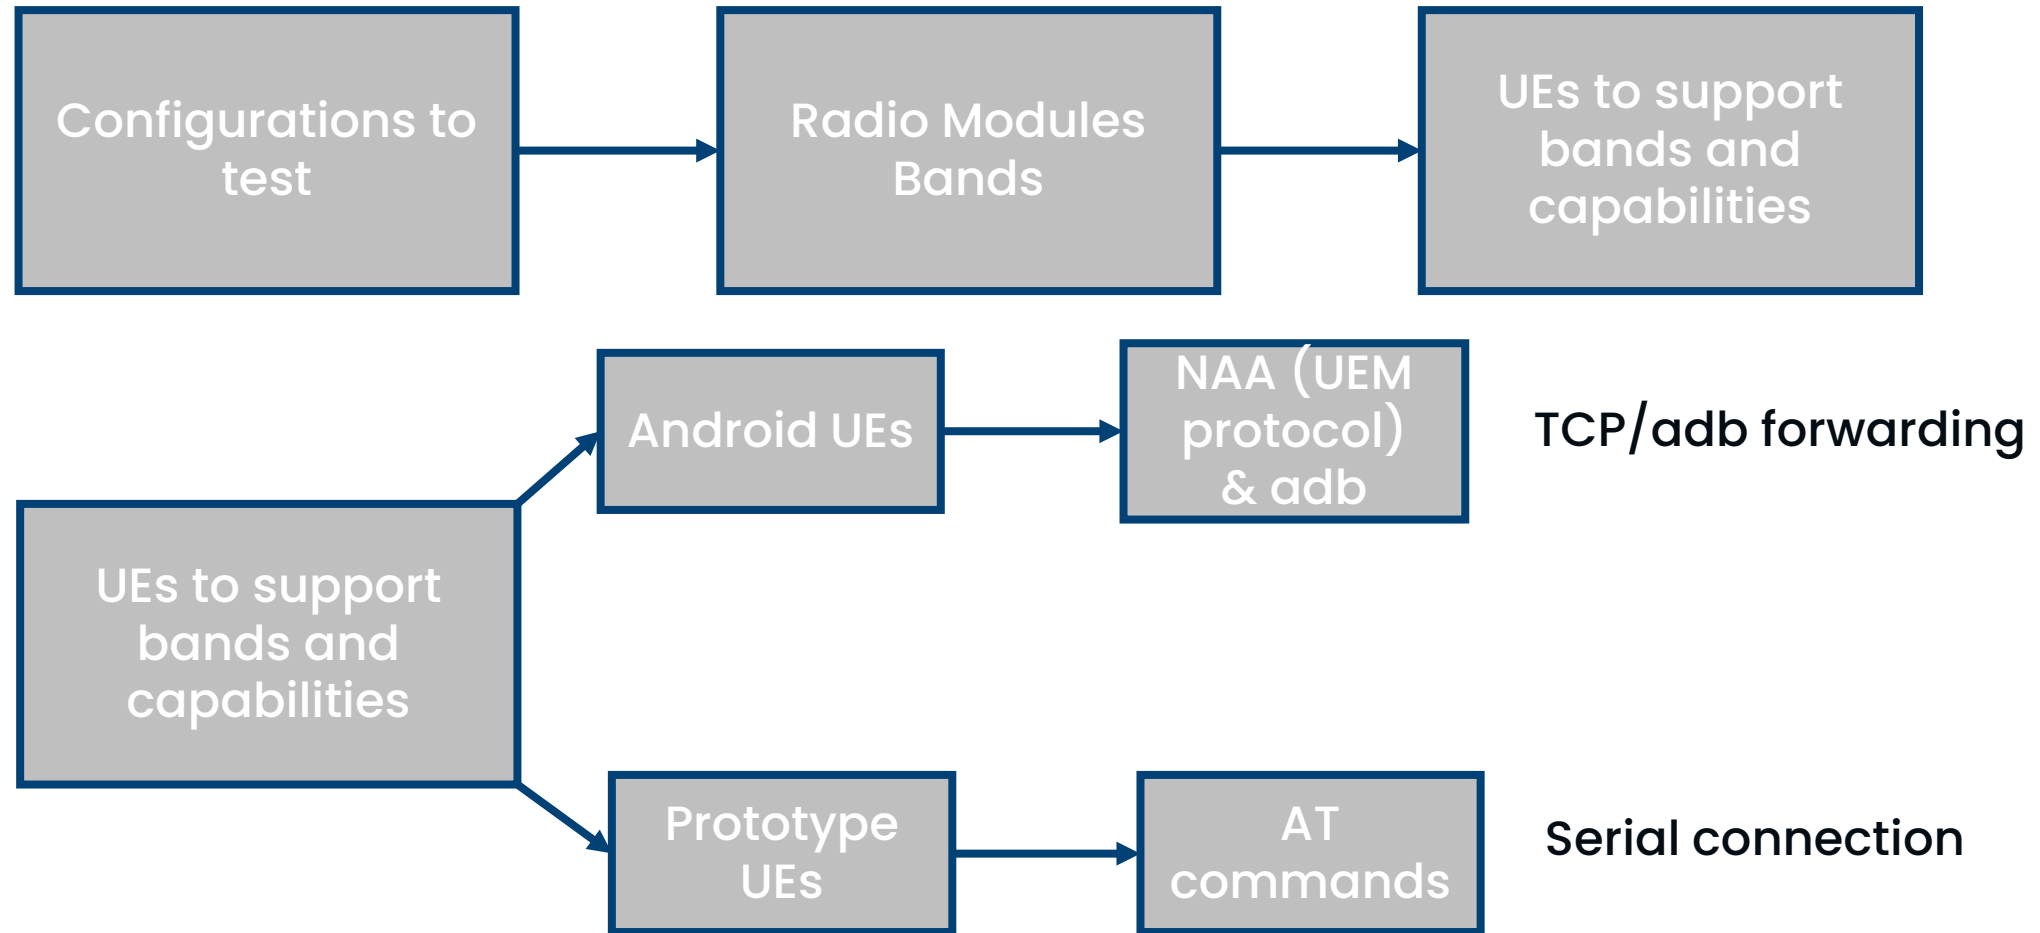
Configurations to test

Radio Modules Bands

UEs to support bands and capabilities

Android UEs

NAA (UEM protocol) & adb

TCP/adb forwarding

UEs to support bands and capabilities

Prototype UEs

AT commands

Serial connection